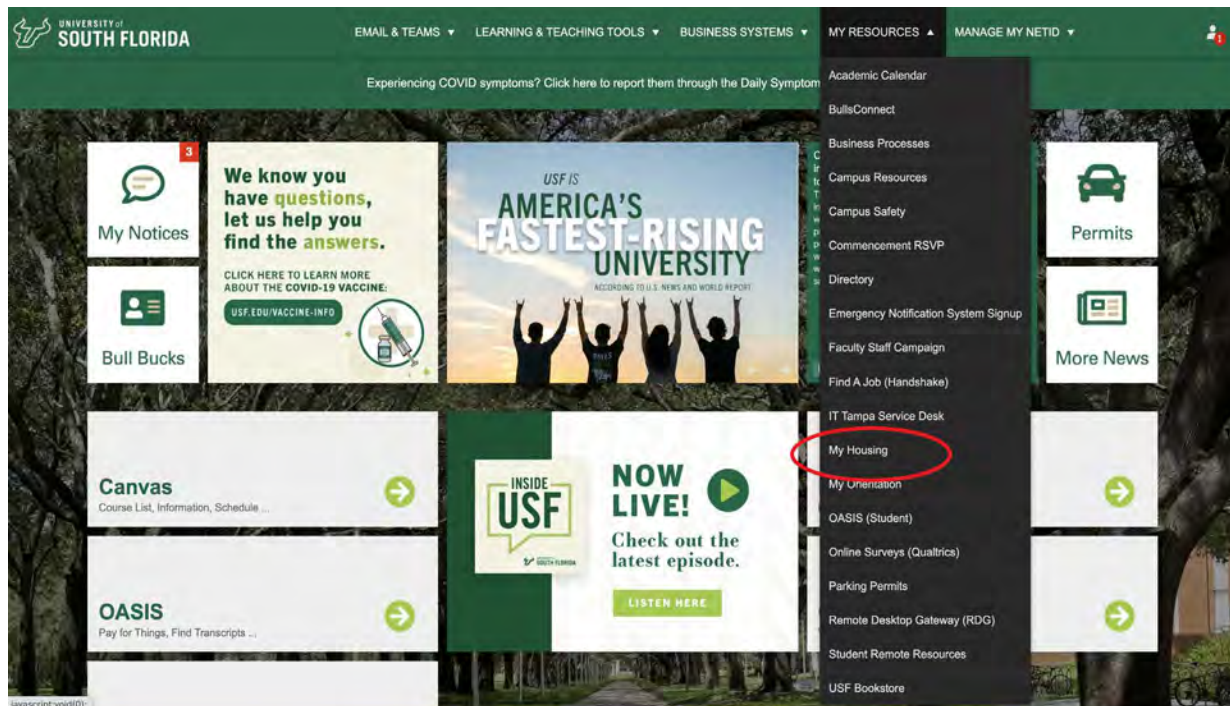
UNIVERSITY of SOUTH FLORIDA

EMAIL & TEAMS ▼ LEARNING & TEACHING TOOLS ▼ BUSINESS SYSTEMS ▼ MY RESOURCES ▲ MANAGE MY NETID ▼

1

Experiencing COVID symptoms? Click here to report them through the Daily Symptom

3

My Notices

We know you have questions, let us help you find the answers.

CLICK HERE TO LEARN MORE ABOUT THE COVID-19 VACCINE:

USF.EDU/VACCINE-INFO

USF IS AMERICA'S FASTEST-RISING UNIVERSITY

ACCORDING TO U.S. NEWS AND WORLD REPORT

Bull Bucks

Academic Calendar
BullsConnect
Business Processes
Campus Resources
Campus Safety
Commencement RSVP
Directory
Emergency Notification System Signup
Faculty Staff Campaign
Find A Job (Handshake)
IT Tampa Service Desk
My Housing
My Orientation
OASIS (Student)
Online Surveys (Qualtrics)
Parking Permits
Remote Desktop Gateway (RDG)
Student Remote Resources
USF Bookstore

Permits

More News

Canvas
Course List, Information, Schedule ...

INSIDE USF

SOUTH FLORIDA

NOW LIVE!

Check out the latest episode.

LISTEN HERE

OASIS
Pay for Things, Find Transcripts ...

javascript:void(0);